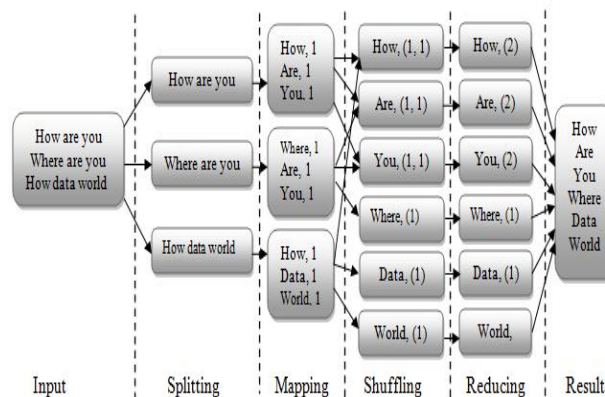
How are you
Where are you
How data world

How are you

Where are you

How data world

How, 1
Are, 1
You, 1

Where, 1
Are, 1
You, 1

How, 1
Data, 1
World, 1

How, (1, 1)

Are, (1, 1)

You, (1, 1)

Where, (1)

Data, (1)

World, (1)

How, (2)

Are, (2)

You, (2)

Where, (1)

Data, (1)

World,

How
Are
You
Where
Data
World

Input

Splitting

Mapping

Shuffling

Reducing

Result